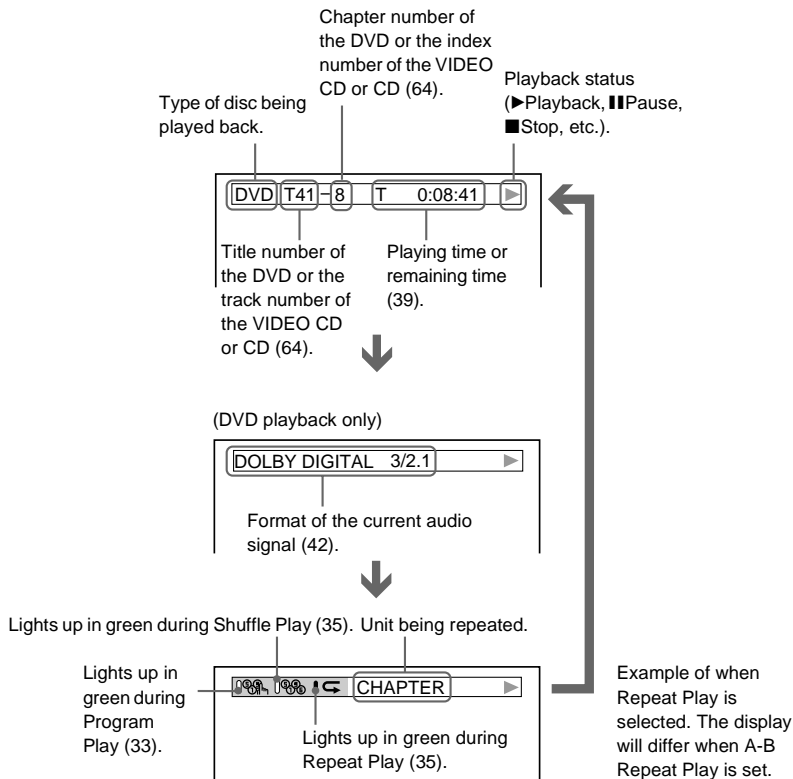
Chapter number of the DVD or the index number of the VIDEO CD or CD (64).

Type of disc being played back.

Playback status (▶Playback, ❚❚Pause, ■Stop, etc.).

DVD T41 – 8 T 0:08:41 ▶

Title number of the DVD or the track number of the VIDEO CD or CD (64).

Playing time or remaining time (39).

(DVD playback only)

DOLBY DIGITAL 3/2.1 ▶

Format of the current audio signal (42).

Lights up in green during Shuffle Play (35).

Unit being repeated.

Lights up in green during Program Play (33).

CHAPTER ▶

Lights up in green during Repeat Play (35).

Example of when Repeat Play is selected. The display will differ when A-B Repeat Play is set.